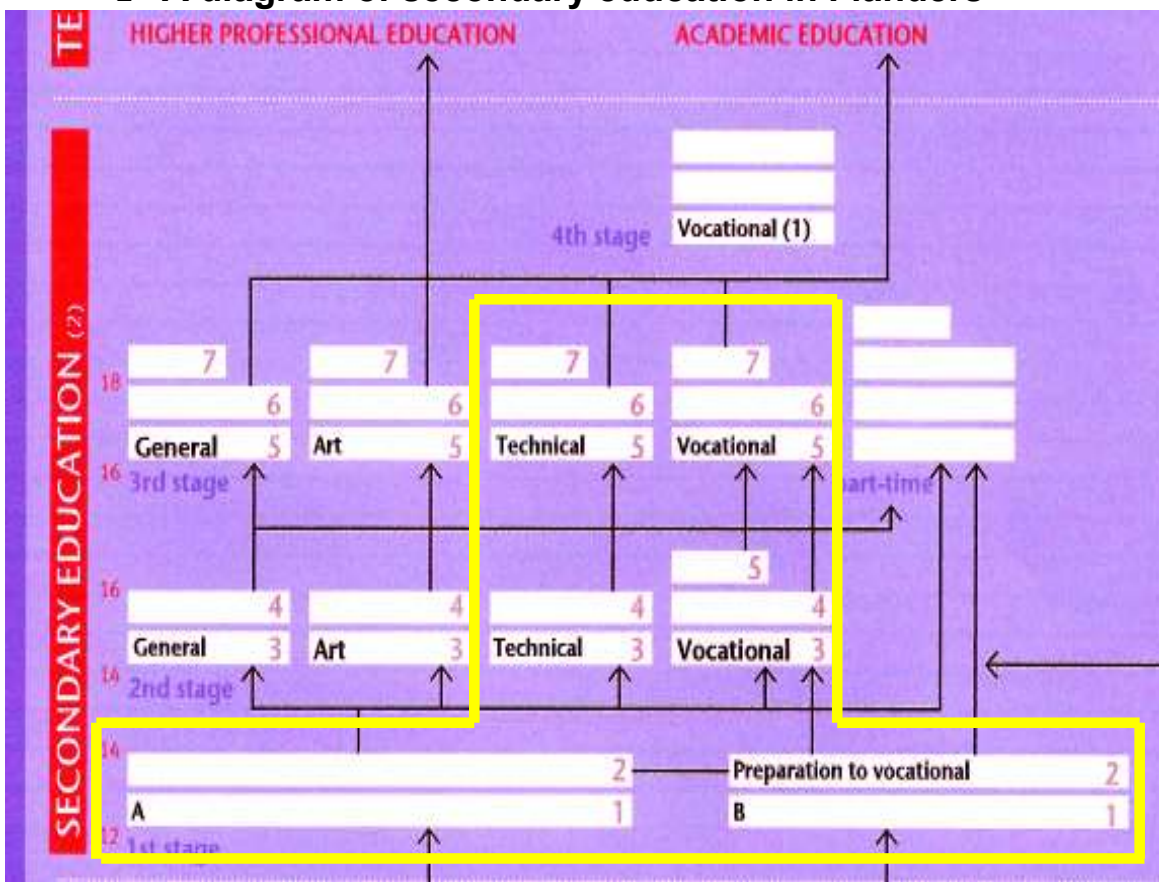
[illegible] diagram of secondary education in Flanders

TE

HIGHER PROFESSIONAL EDUCATION

ACADEMIC EDUCATION

SECONDARY EDUCATION (2)

4th stage

Vocational (1)

18

7 7 7 7

6 6 6 6

General 5

Art 5

Technical 5

Vocational 5

16 3rd stage

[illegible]art-time

5

16

4 4 4 4

General 3

Art 3

Technical 3

Vocational 3

14 2nd stage

14

2

Preparation to vocational 2

A 1

B 1

12 1st stage